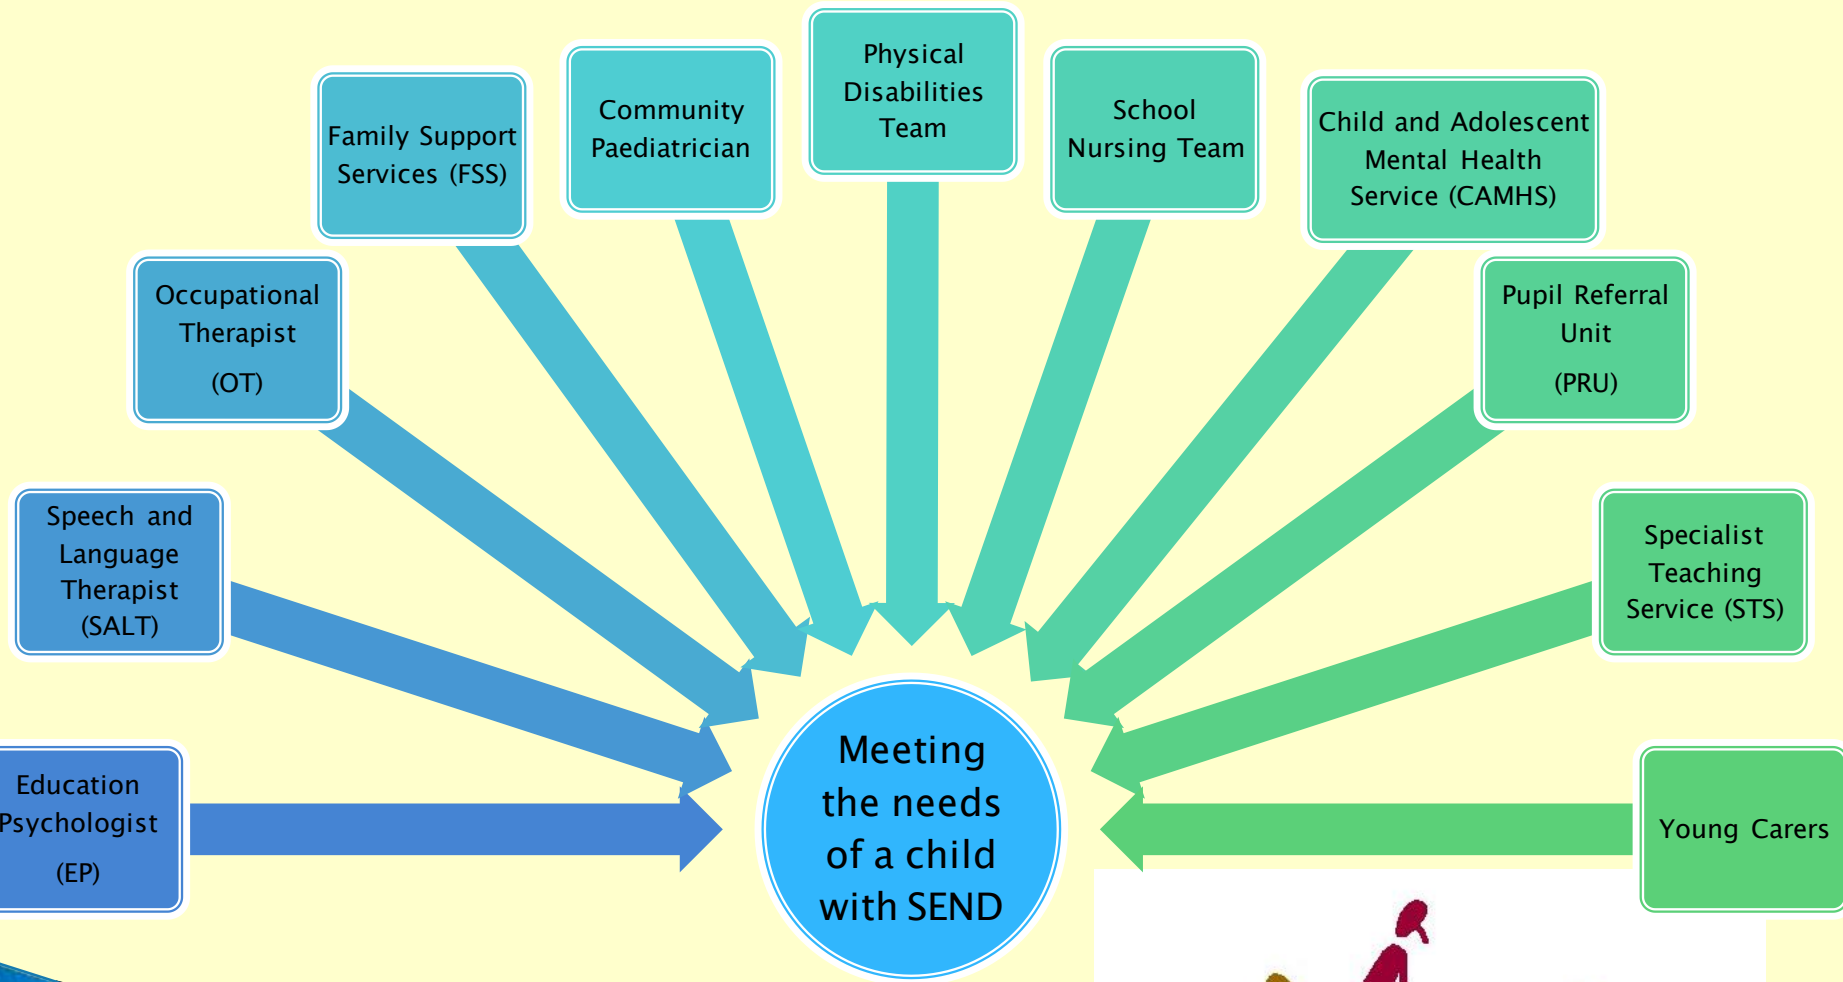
Physical Disabilities Team

Community Paediatrician

School Nursing Team

Family Support Services (FSS)

Child and Adolescent Mental Health Service (CAMHS)

Occupational Therapist (OT)

Pupil Referral Unit (PRU)

Speech and Language Therapist (SALT)

Specialist Teaching Service (STS)

Education Psychologist (EP)

Meeting the needs of a child with SEND

Young Carers